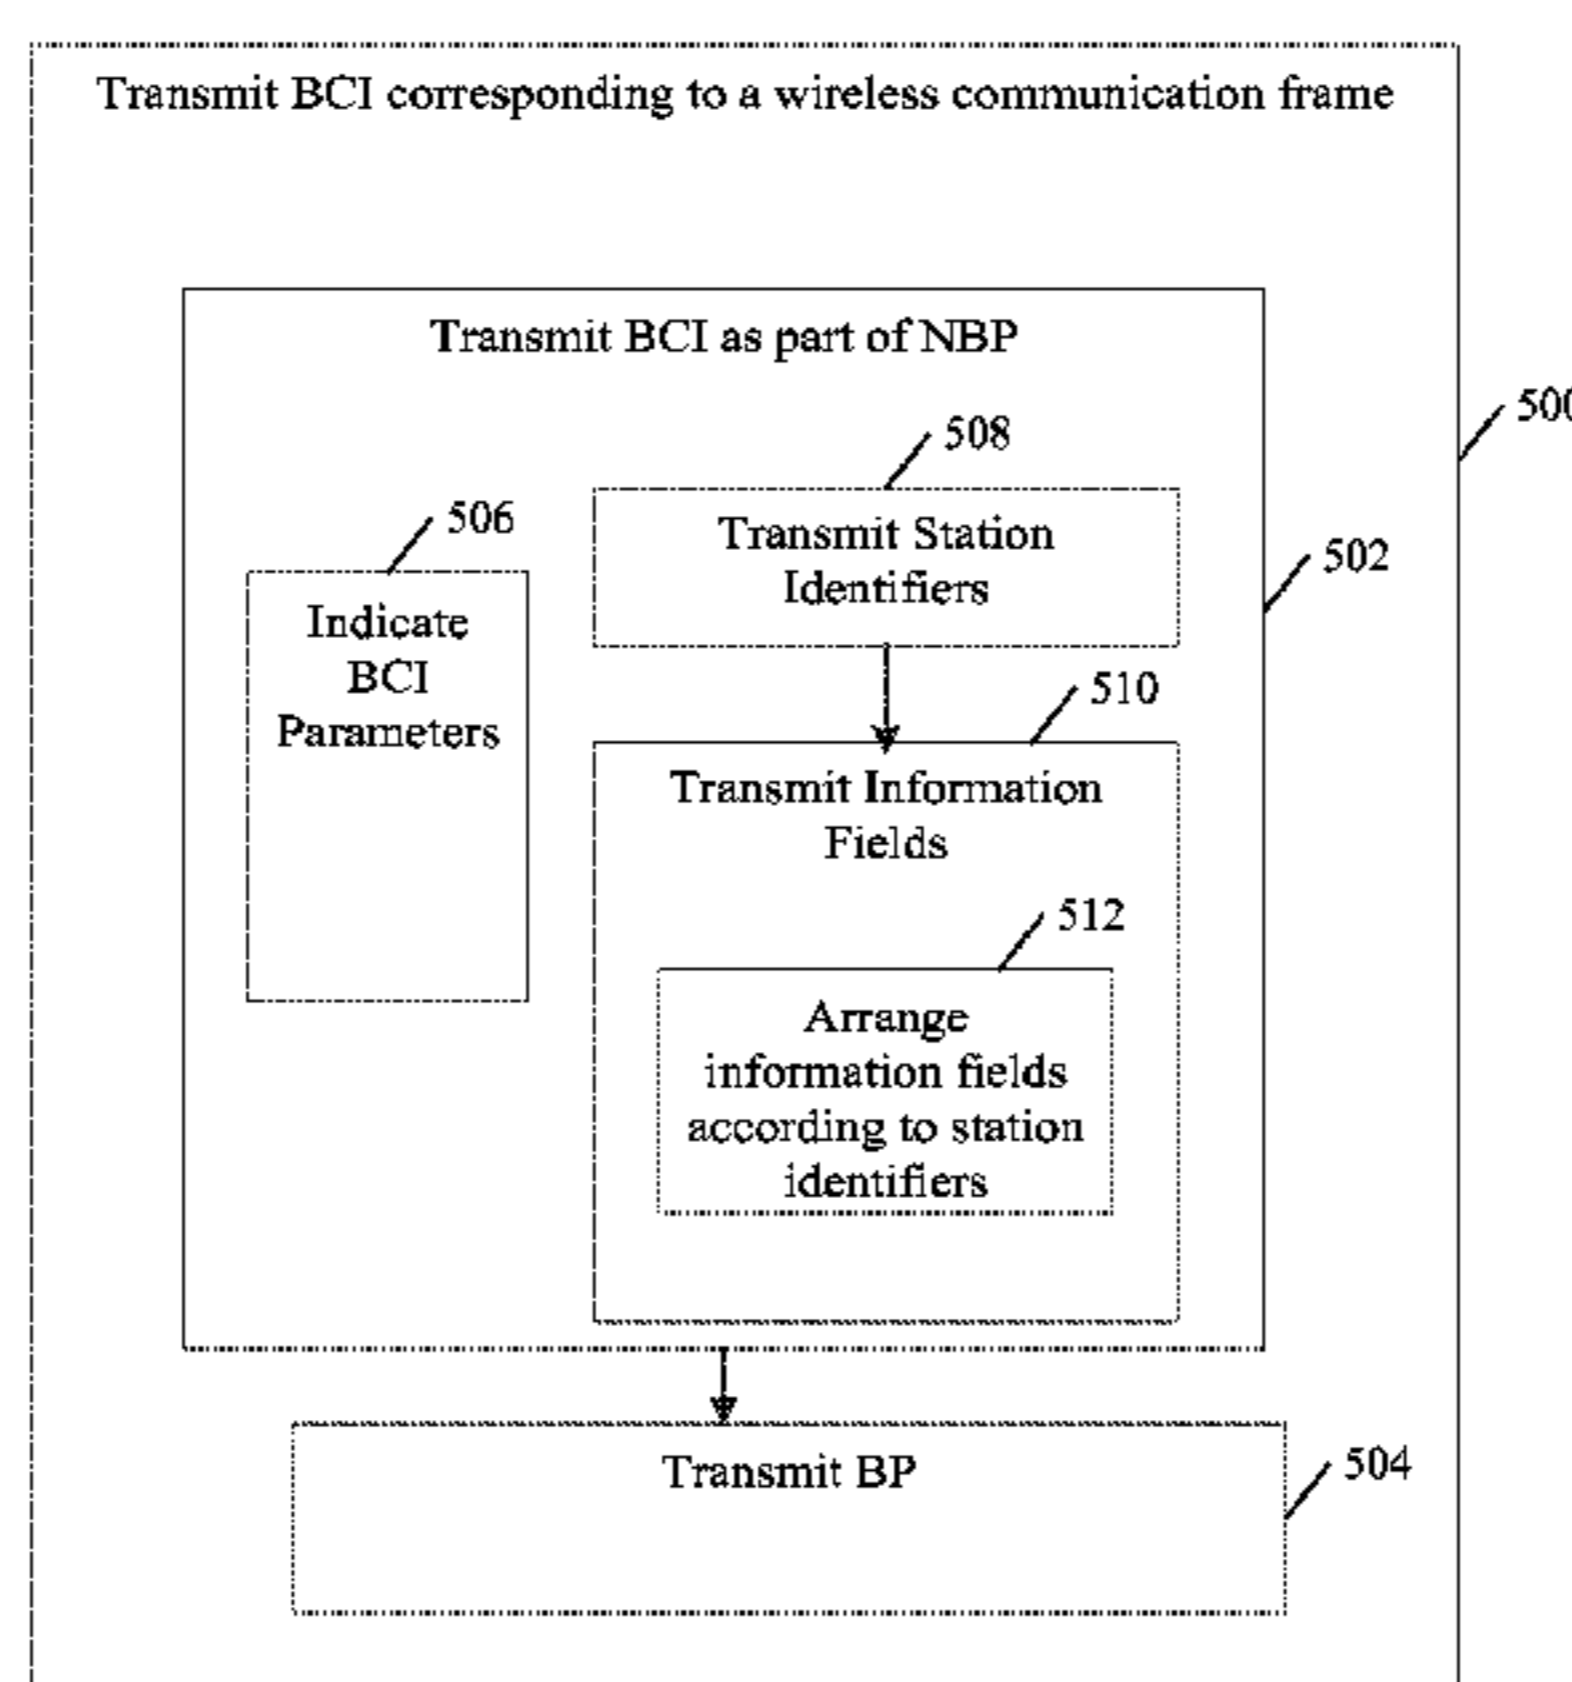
Transmit BCI corresponding to a wireless communication frame

500

Transmit BCI as part of NBP

502

506

Indicate BCI Parameters

508

Transmit Station Identifiers

510

Transmit Information Fields

512

Arrange information fields according to station identifiers

Transmit BP

504